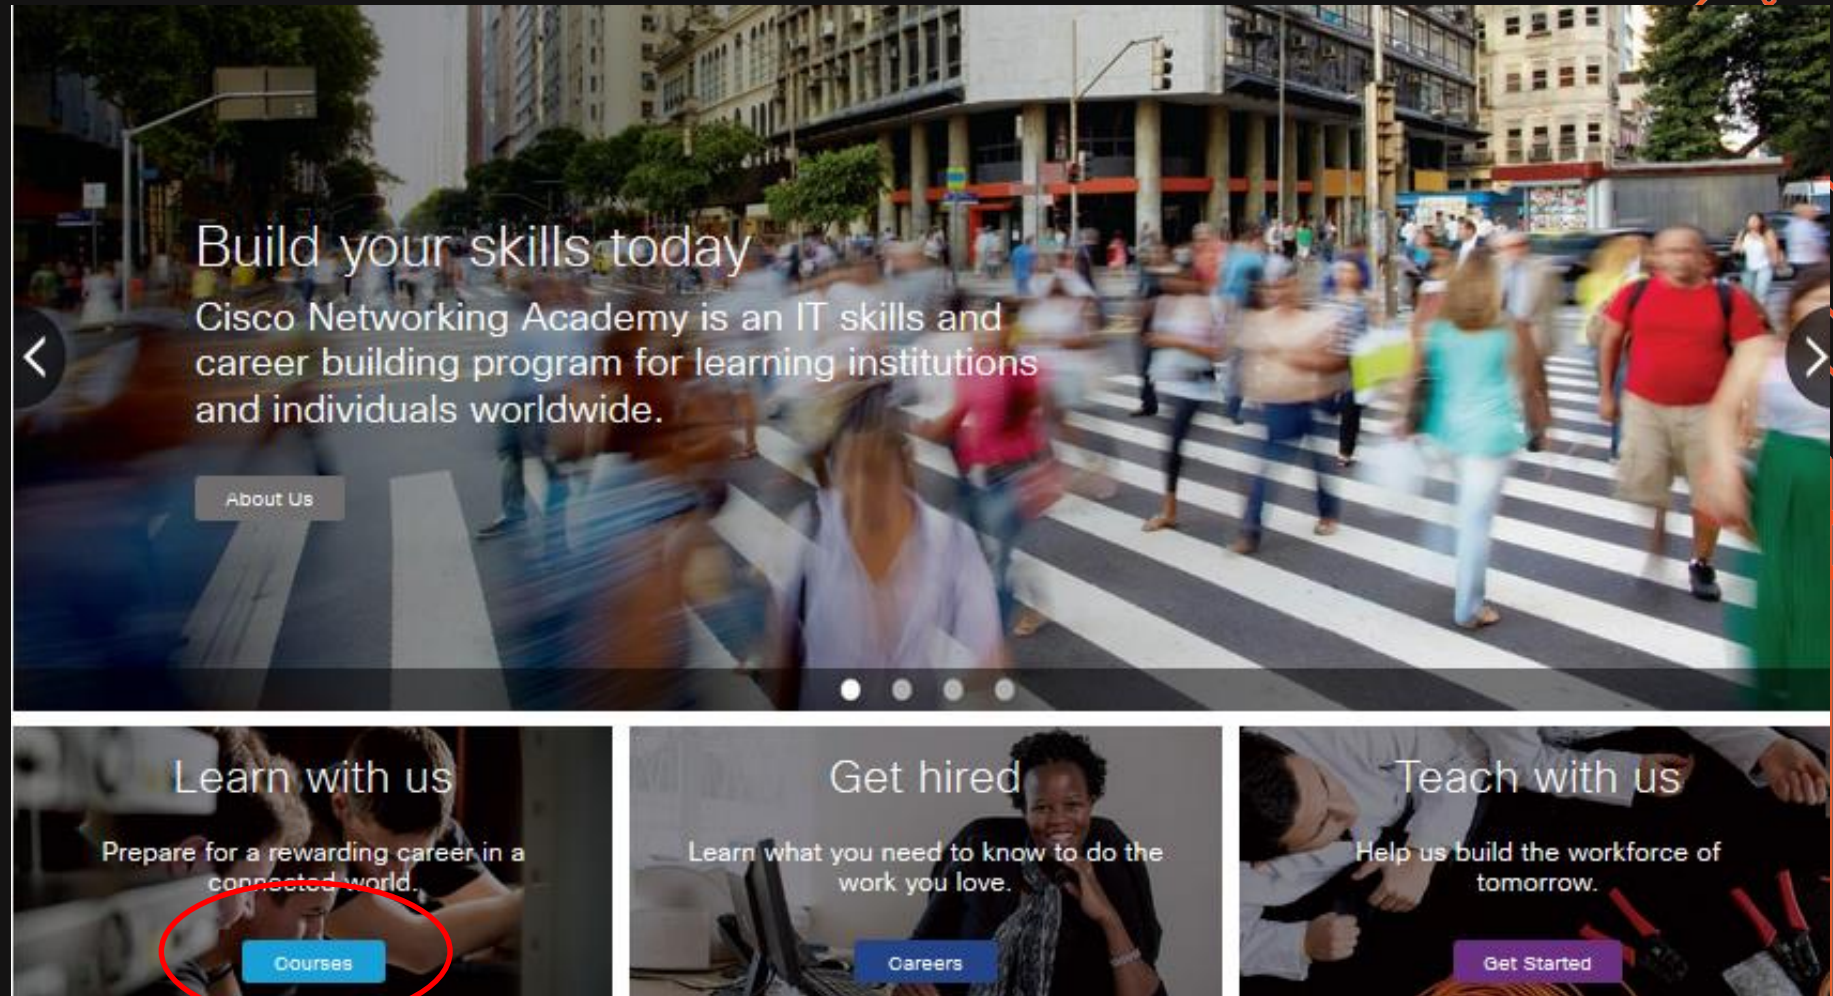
Build your skills today

Cisco Networking Academy is an IT skills and career building program for learning institutions and individuals worldwide.

About Us

Learn with us

Prepare for a rewarding career in a connected world.

Courses

Get hired

Learn what you need to know to do the work you love.

Careers

Teach with us

Help us build the workforce of tomorrow.

Get Started